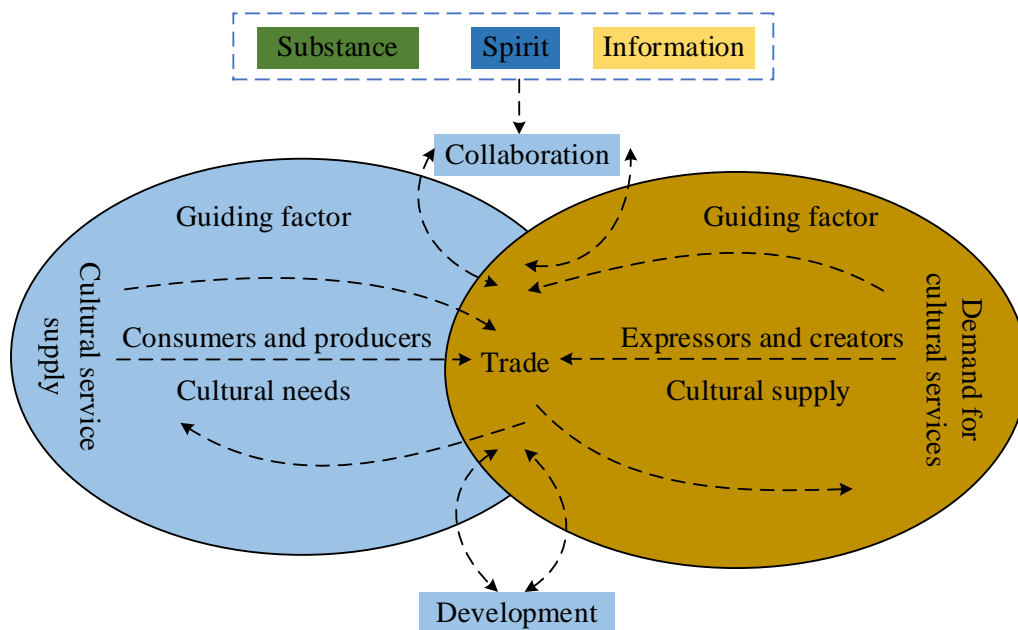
Substance Spirit Information

Collaboration

Guiding factor

Cultural service supply

Consumers and producers

Cultural needs

Trade

Guiding factor

Expressors and creators

Cultural supply

Demand for cultural services

Development